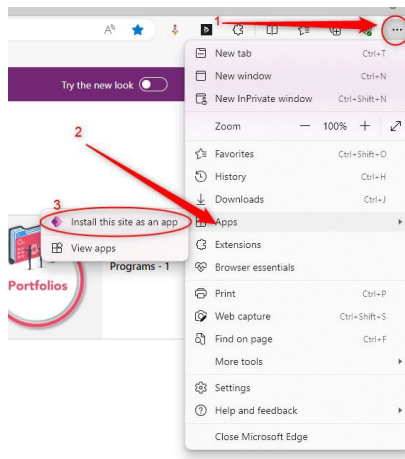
1
...
Try the new look
2
3
Install this site as an app
View apps
Programs - 1
Portfolios
New tab Ctrl+T
New window Ctrl+N
New InPrivate window Ctrl+Shift+N
Zoom — 100% +
Favorites Ctrl+Shift+O
History Ctrl+H
Downloads Ctrl+J
Apps
Extensions
Browser essentials
Print Ctrl+P
Web capture Ctrl+Shift+S
Find on page Ctrl+F
More tools
Settings
Help and feedback
Close Microsoft Edge